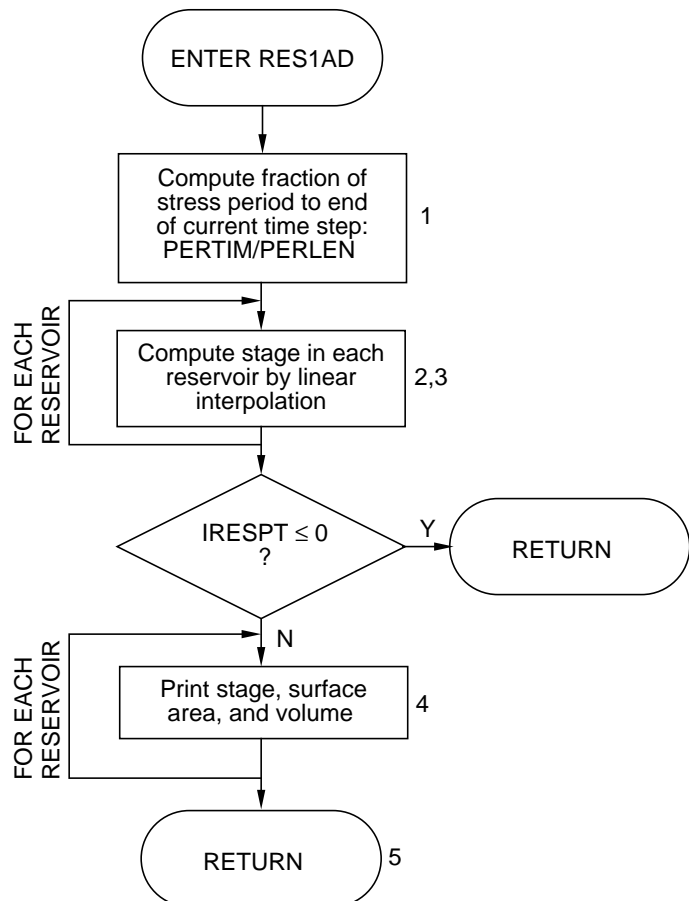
ENTER RES1AD

Compute fraction of stress period to end of current time step: PERTIM/PERLEN

1

FOR EACH RESERVOIR

Compute stage in each reservoir by linear interpolation

2,3

IRESPT $\leq 0$ ?

Y

RETURN

N

FOR EACH RESERVOIR

Print stage, surface area, and volume

4

RETURN

5